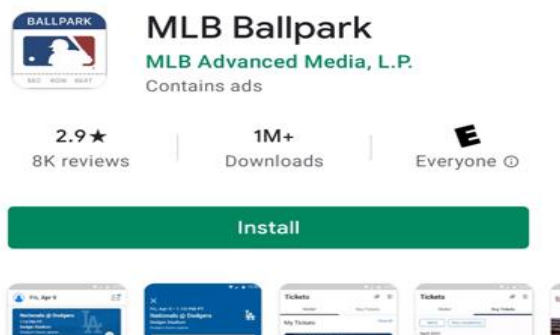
BALLPARK

MLB Ballpark
MLB Advanced Media, L.P.
Contains ads

2.9★
8K reviews

1M+
Downloads

E
Everyone ⓘ

Install

Fri, Apr 9
Nationals @ Dodgers

Fri, Apr 9
Nationals @ Dodgers
Dodger Stadium

Tickets
My Tickets

Tickets